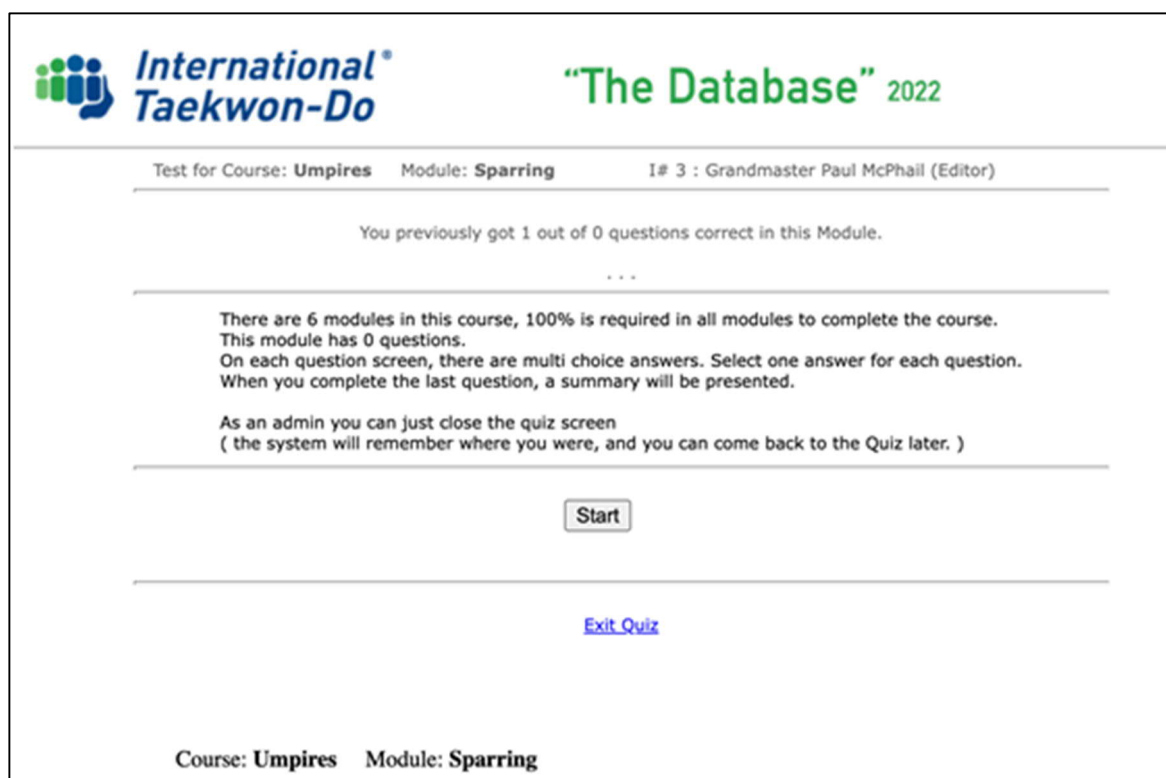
International® Taekwon-Do

"The Database" 2022

Test for Course: **Umpires** Module: **Sparring** I# 3 : Grandmaster Paul McPhail (Editor)

You previously got 1 out of 0 questions correct in this Module.

. . .

There are 6 modules in this course, 100% is required in all modules to complete the course.
This module has 0 questions.
On each question screen, there are multi choice answers. Select one answer for each question.
When you complete the last question, a summary will be presented.

As an admin you can just close the quiz screen
( the system will remember where you were, and you can come back to the Quiz later. )

Start

Exit Quiz

Course: **Umpires** Module: **Sparring**